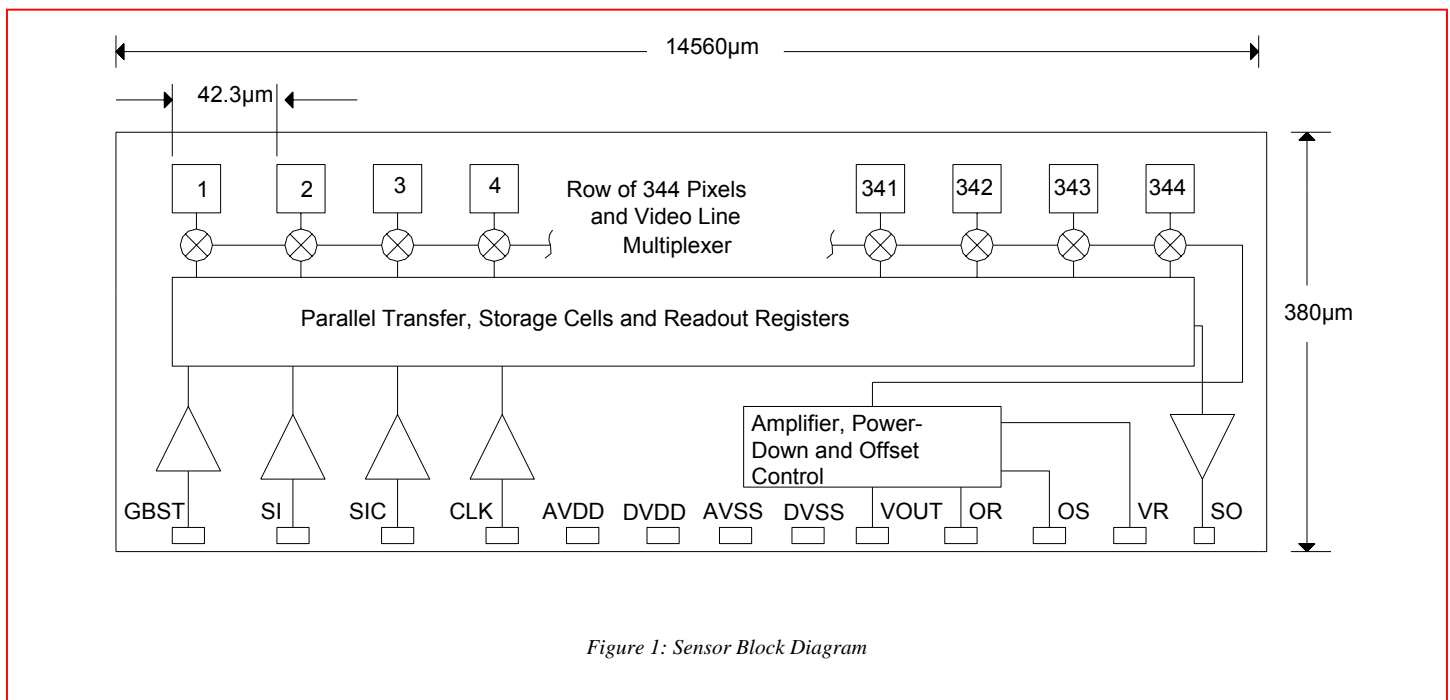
14560µm

42.3µm

1 2 3 4

Row of 344 Pixels and Video Line Multiplexer

341 342 343 344

380µm

Parallel Transfer, Storage Cells and Readout Registers

Amplifier, Power-Down and Offset Control

GBST SI SIC CLK AVDD DVDD AVSS DVSS VOUT OR OS VR SO

Figure 1: Sensor Block Diagram